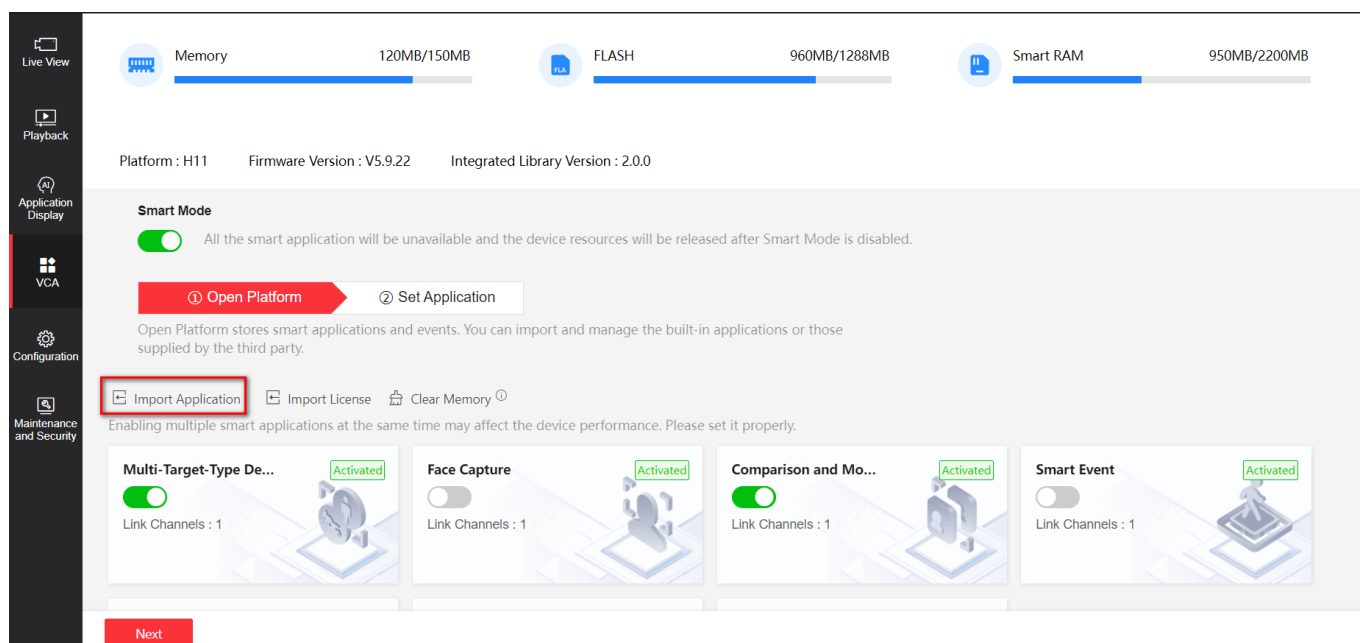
Live View

Playback

Application Display

VCA

Configuration

Maintenance and Security

Memory 120MB/150MB

FLA FLASH 960MB/1288MB

Smart RAM 950MB/2200MB

Platform : H11 Firmware Version : V5.9.22 Integrated Library Version : 2.0.0

Smart Mode

All the smart application will be unavailable and the device resources will be released after Smart Mode is disabled.

① Open Platform ② Set Application

Open Platform stores smart applications and events. You can import and manage the built-in applications or those supplied by the third party.

Import Application Import License Clear Memory

Enabling multiple smart applications at the same time may affect the device performance. Please set it properly.

Multi-Target-Type De... Activated
Link Channels : 1

Face Capture Activated
Link Channels : 1

Comparison and Mo... Activated
Link Channels : 1

Smart Event Activated
Link Channels : 1

Next